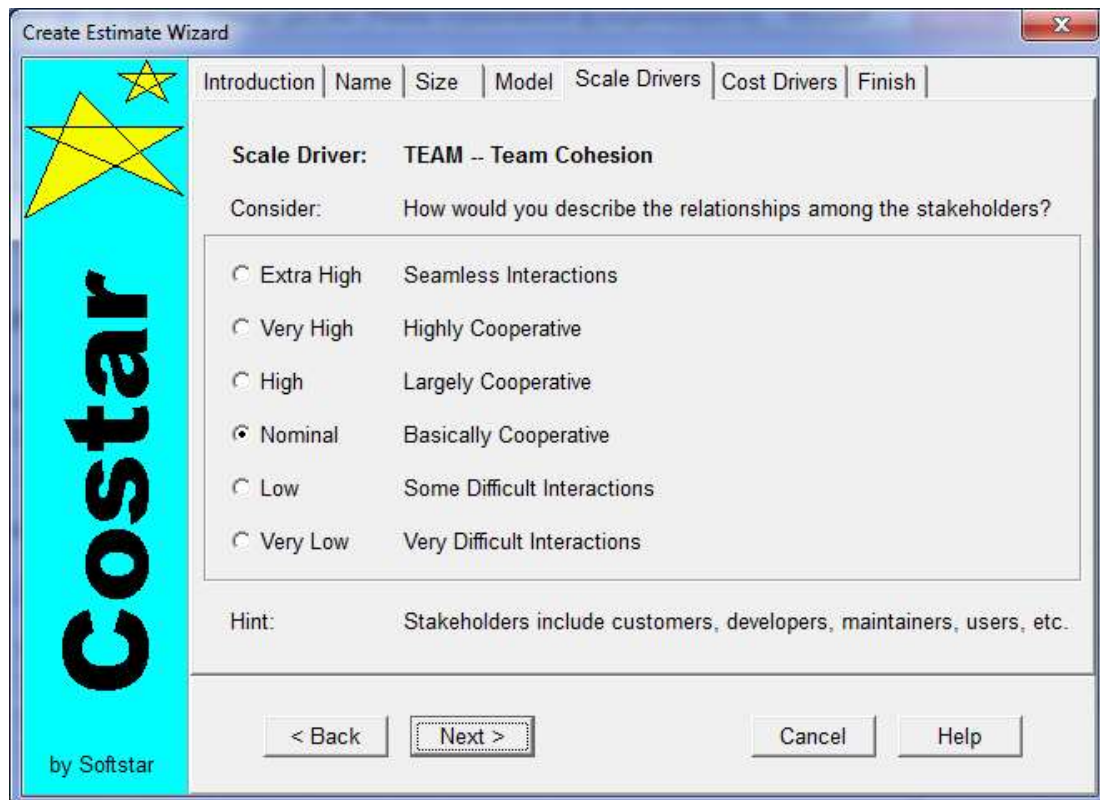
Create Estimate Wizard

Introduction | Name | Size | Model | Scale Drivers | Cost Drivers | Finish

Costar

by Softstar

Scale Driver: TEAM -- Team Cohesion

Consider: How would you describe the relationships among the stakeholders?

Extra High Seamless Interactions

Very High Highly Cooperative

High Largely Cooperative

Nominal Basically Cooperative

Low Some Difficult Interactions

Very Low Very Difficult Interactions

Hint: Stakeholders include customers, developers, maintainers, users, etc.

< Back Next > Cancel Help